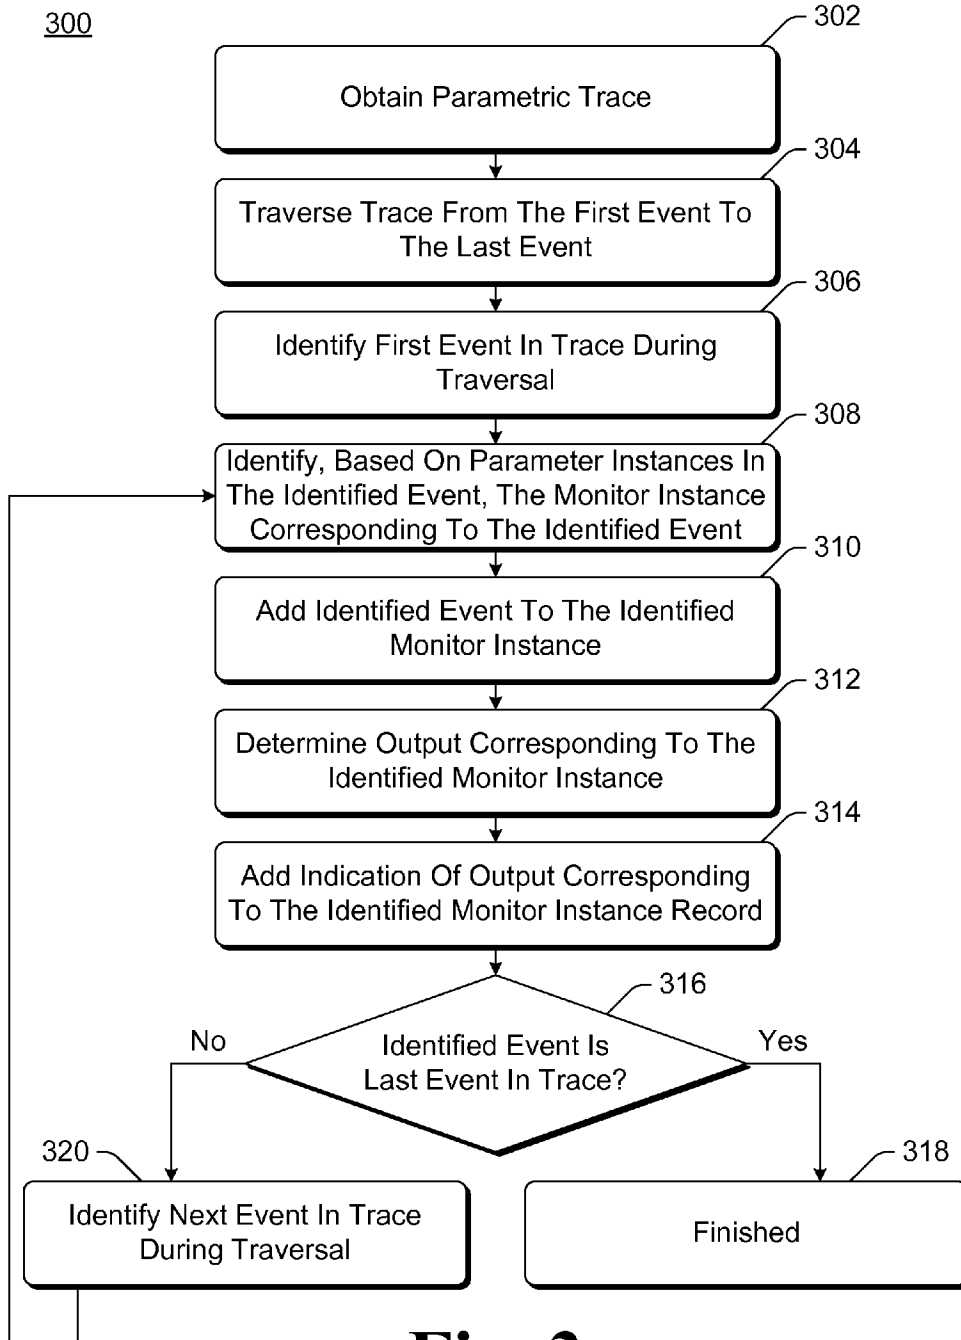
300

302

Obtain Parametric Trace

304

Traverse Trace From The First Event To The Last Event

306

Identify First Event In Trace During Traversal

308

Identify, Based On Parameter Instances In The Identified Event, The Monitor Instance Corresponding To The Identified Event

310

Add Identified Event To The Identified Monitor Instance

312

Determine Output Corresponding To The Identified Monitor Instance

314

Add Indication Of Output Corresponding To The Identified Monitor Instance Record

316

Identified Event Is Last Event In Trace?

No

Yes

320

Identify Next Event In Trace During Traversal

318

Finished

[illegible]